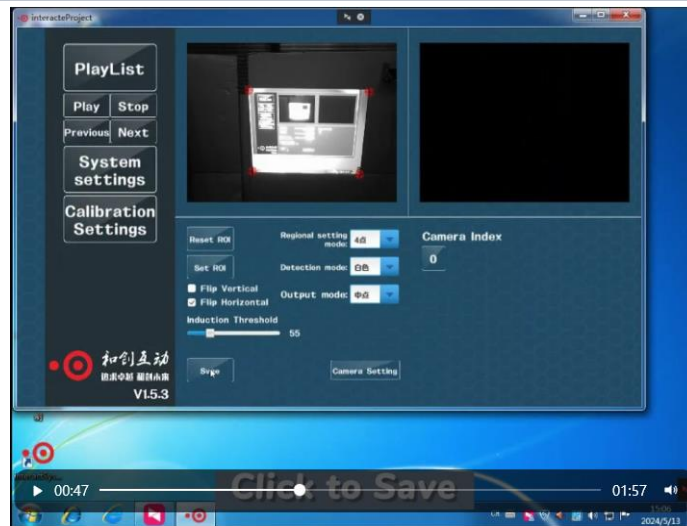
interacteProject

PlayList

Play Stop

Previous Next

System settings

Calibration Settings

Reset ROI

Set ROI

Regional setting mode: 4点

Detection mode: 白色

Flip Vertical

Flip Horizontal

Output mode: 中点

Induction Threshold

55

Camera Index

0

和创互动

追求卓越 超越未来

V1.5.3

Save

Camera Setting

00:47

Click to Save

01:57

2024/5/13